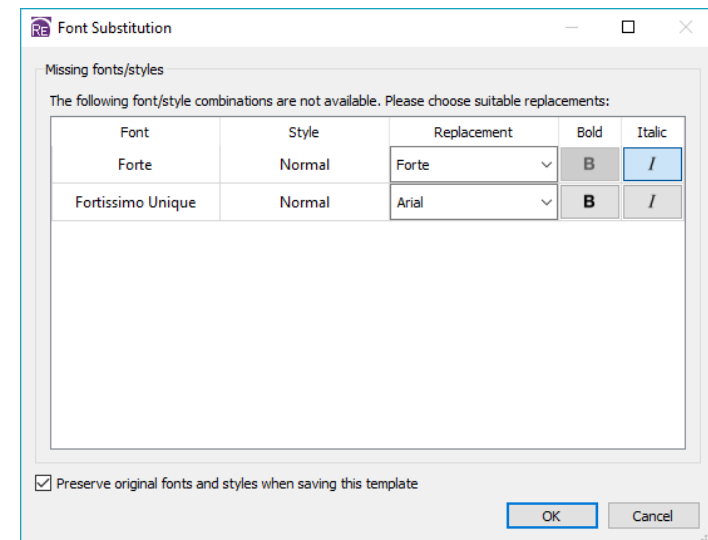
RE Font Substitution

Missing fonts/styles

The following font/style combinations are not available. Please choose suitable replacements:

| Font | Style | Replacement | Bold | Italic |
|---|---|---|---|---|
| Forte | Normal | Forte | B | I |
| Fortissimo Unique | Normal | Arial | B | I |

Preserve original fonts and styles when saving this template

OK

Cancel